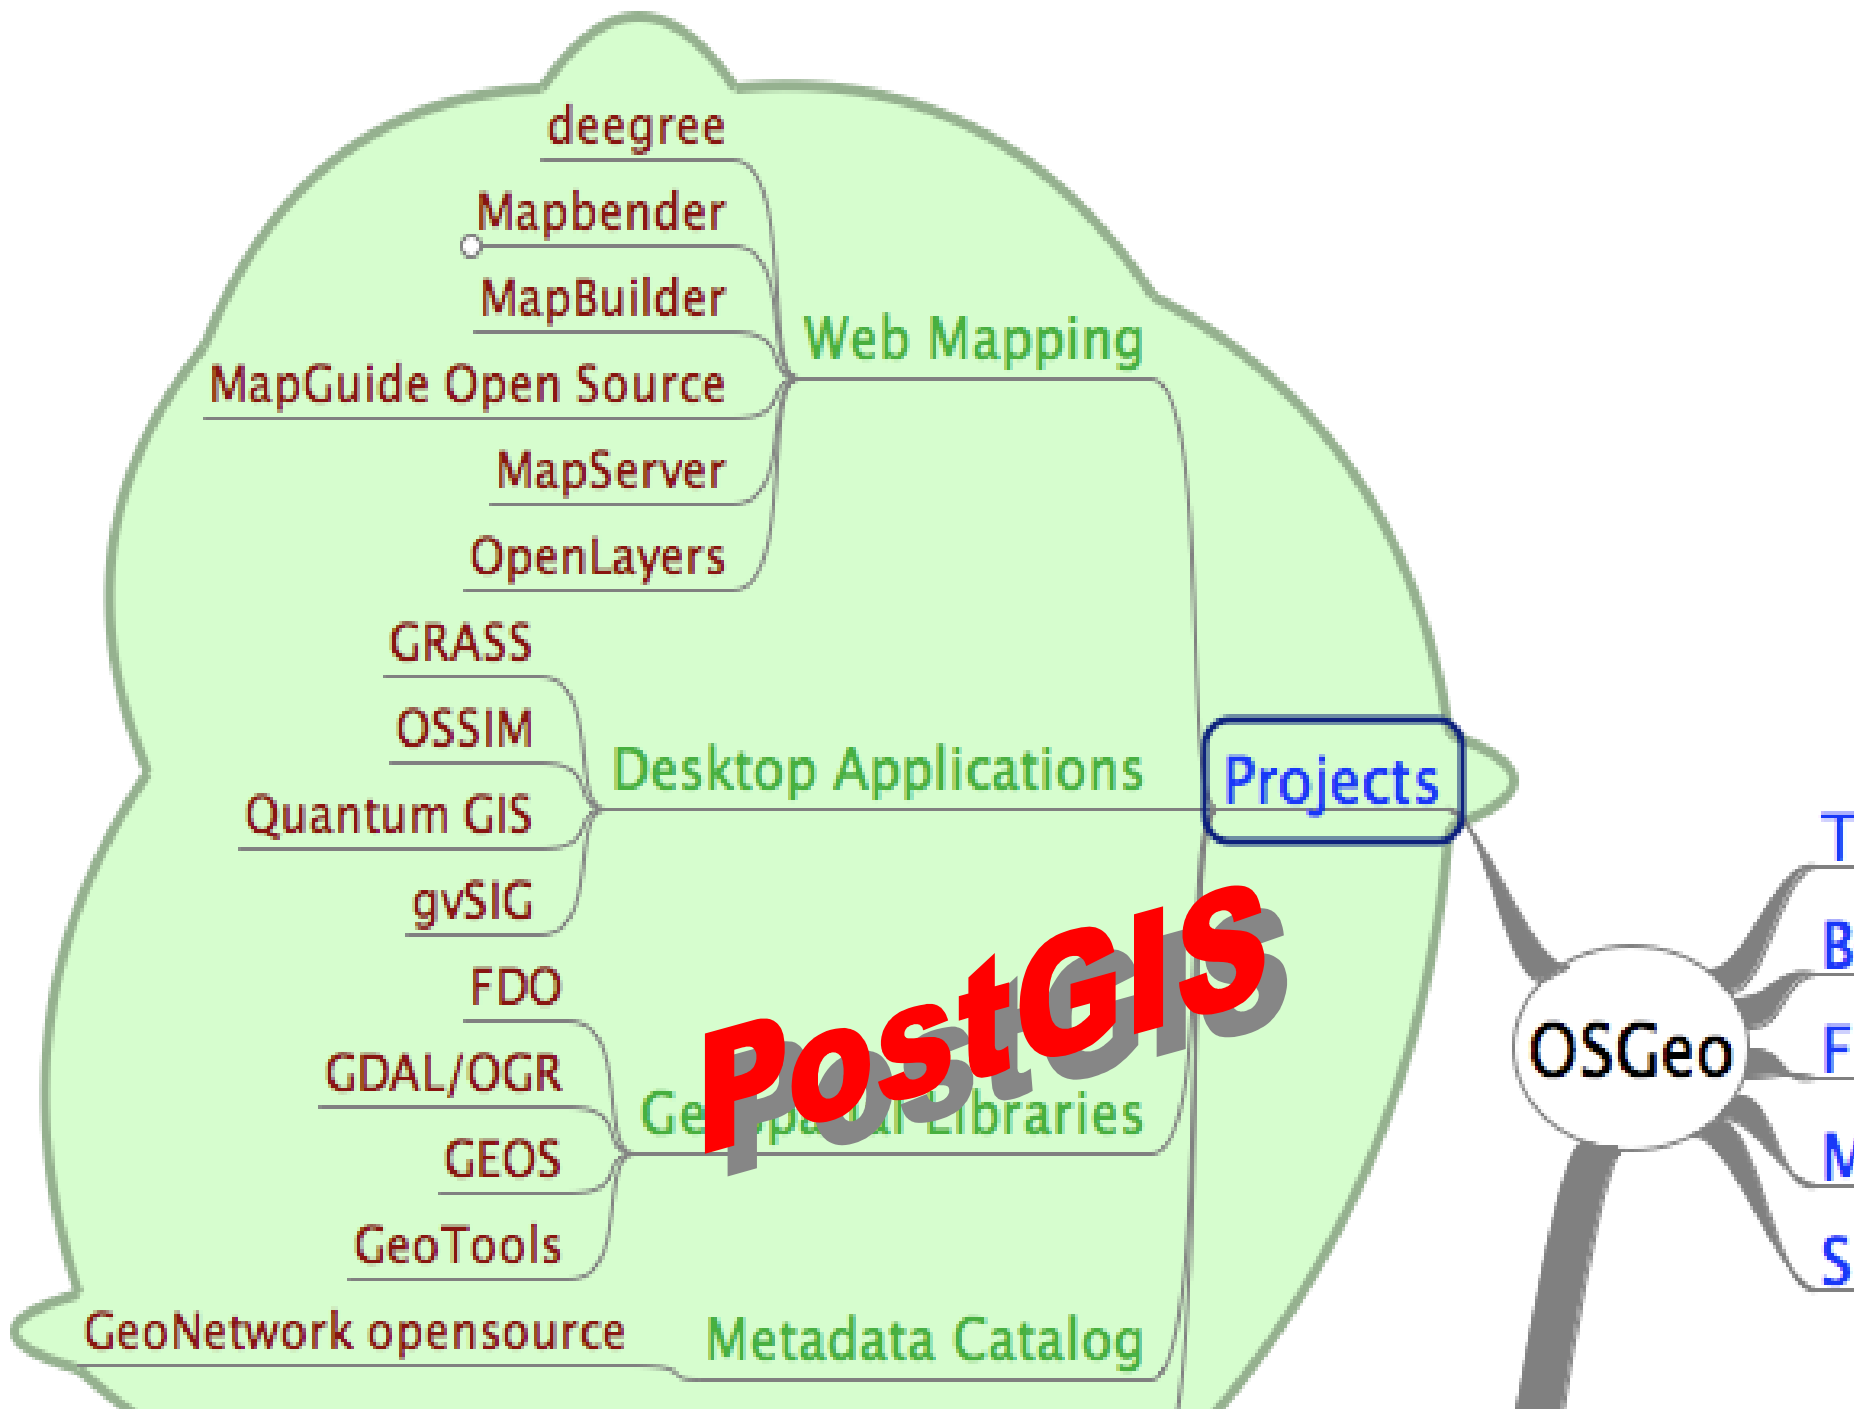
deegree
Mapbender
MapBuilder
MapGuide Open Source
MapServer
OpenLayers
Web Mapping
GRASS
OSSIM
Quantum GIS
gvSIG
Desktop Applications
Projects
FDO
GDAL/OGR
GEOS
GeoTools
Ge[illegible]ial Libraries
PostGIS
GeoNetwork opensource
Metadata Catalog
OSGeo
T
B
F
M
S